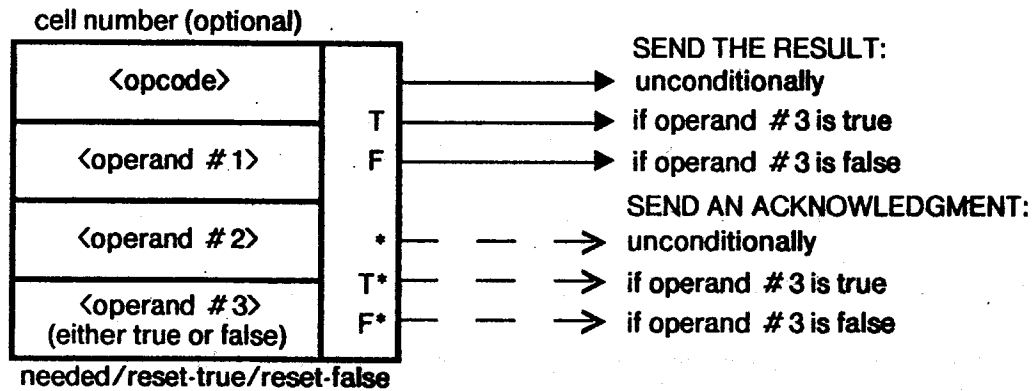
cell number (optional)

<opcode>

<operand #1>

<operand #2>

<operand #3>
(either true or false)

needed/reset-true/reset-false

T
F
*
T*
F*

SEND THE RESULT:
unconditionally
if operand #3 is true
if operand #3 is false

SEND AN ACKNOWLEDGMENT:
unconditionally
if operand #3 is true
if operand #3 is false